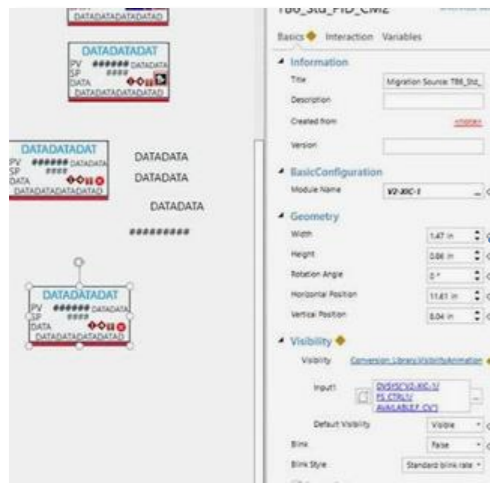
DATADATADATADATAD

DATADATADAT
PV ###### DATADATA
SP ####
DATA
DATADATADATADATAD

DATADATADAT
PV ###### DATADATA
SP ####
DATA
DATADATADATADATAD

DATADATA
DATADATA
DATADATA
#########

DATADATADAT
PV ###### DATADATA
SP ####
DATA
DATADATADATADATAD

T86_Std_PID_CM2

Basics Interaction Variables

Information
Title: Migration Source: T86_Std_
Description
Created from: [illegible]
Version

BasicConfiguration
Module Name: V2-XIC-1

Geometry
Width: 1.47 in
Height: 0.86 in
Rotation Angle: 0°
Horizontal Position: 11.61 in
Vertical Position: 8.04 in

Visibility
Visibility: Conversion Library.VisibilityAnimation
Input1: DVS!SC'V2-XIC-1/ FL CTRL1/ AVAILABLE.CV']
Default Visibility: Visible
Blink: False
Blink Style: Standard blink rate